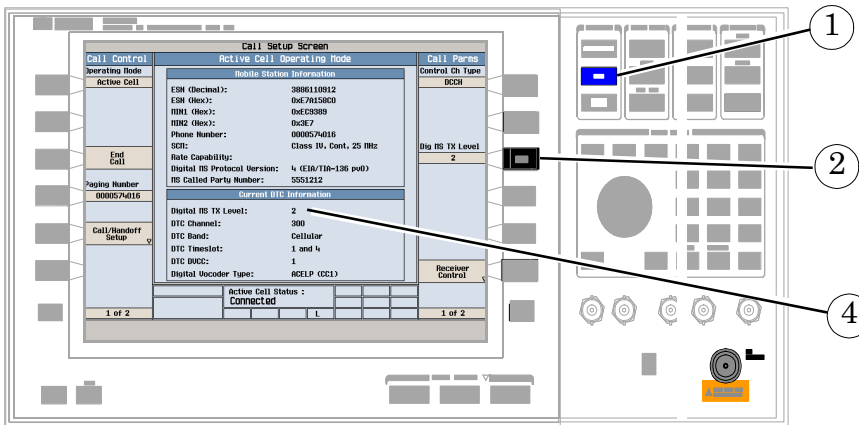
Call Setup Screen

Call Control
Operating Mode
Active Cell

End Call

Paging Number
0000574016

Call/Handoff Setup

1 of 2

Active Cell Operating Mode

Mobile Station Information

ESN (Decimal): 3886110912
ESN (Hex): 0xE7A158C0
MIN1 (Hex): 0xEC9389
MIN2 (Hex): 0x3E7
Phone Number: 0000574016
SCM: Class IV, Cont, 25 MHz
Rate Capability:
Digital MS Protocol Version: 4 (EIA/TIA-136 pv0)
MS Called Party Number: 5551212

Current DTC Information

Digital MS TX Level: 2
DTC Channel: 300
DTC Band: Cellular
DTC Timeslot: 1 and 4
DTC DVCC: 1
Digital Vocoder Type: ACELP (CC1)

Active Cell Status :
Connected

L

Call Parms
Control Ch Type
DCCH

Dig MS TX Level
2

Receiver Control

1 of 2

1
2
4